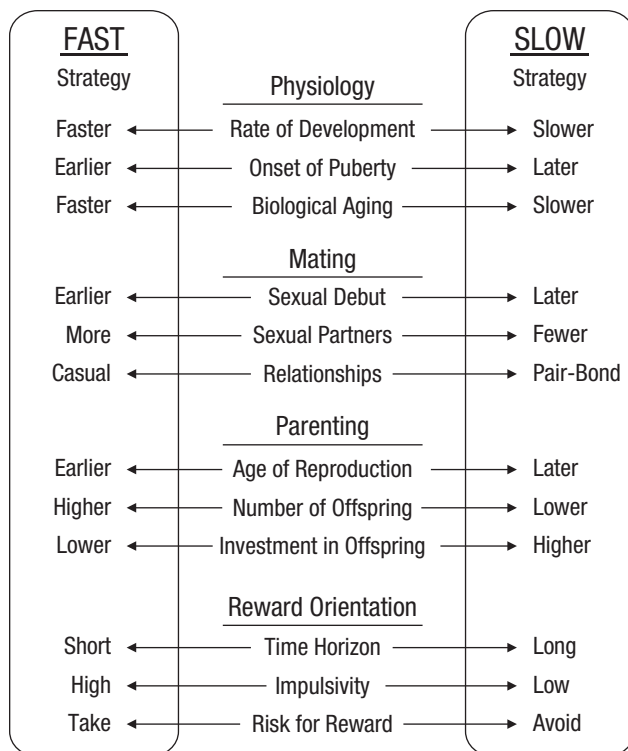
FAST
Strategy

SLOW
Strategy

Physiology

Faster ← Rate of Development → Slower

Earlier ← Onset of Puberty → Later

Faster ← Biological Aging → Slower

Mating

Earlier ← Sexual Debut → Later

More ← Sexual Partners → Fewer

Casual ← Relationships → Pair-Bond

Parenting

Earlier ← Age of Reproduction → Later

Higher ← Number of Offspring → Lower

Lower ← Investment in Offspring → Higher

Reward Orientation

Short ← Time Horizon → Long

High ← Impulsivity → Low

Take ← Risk for Reward → Avoid